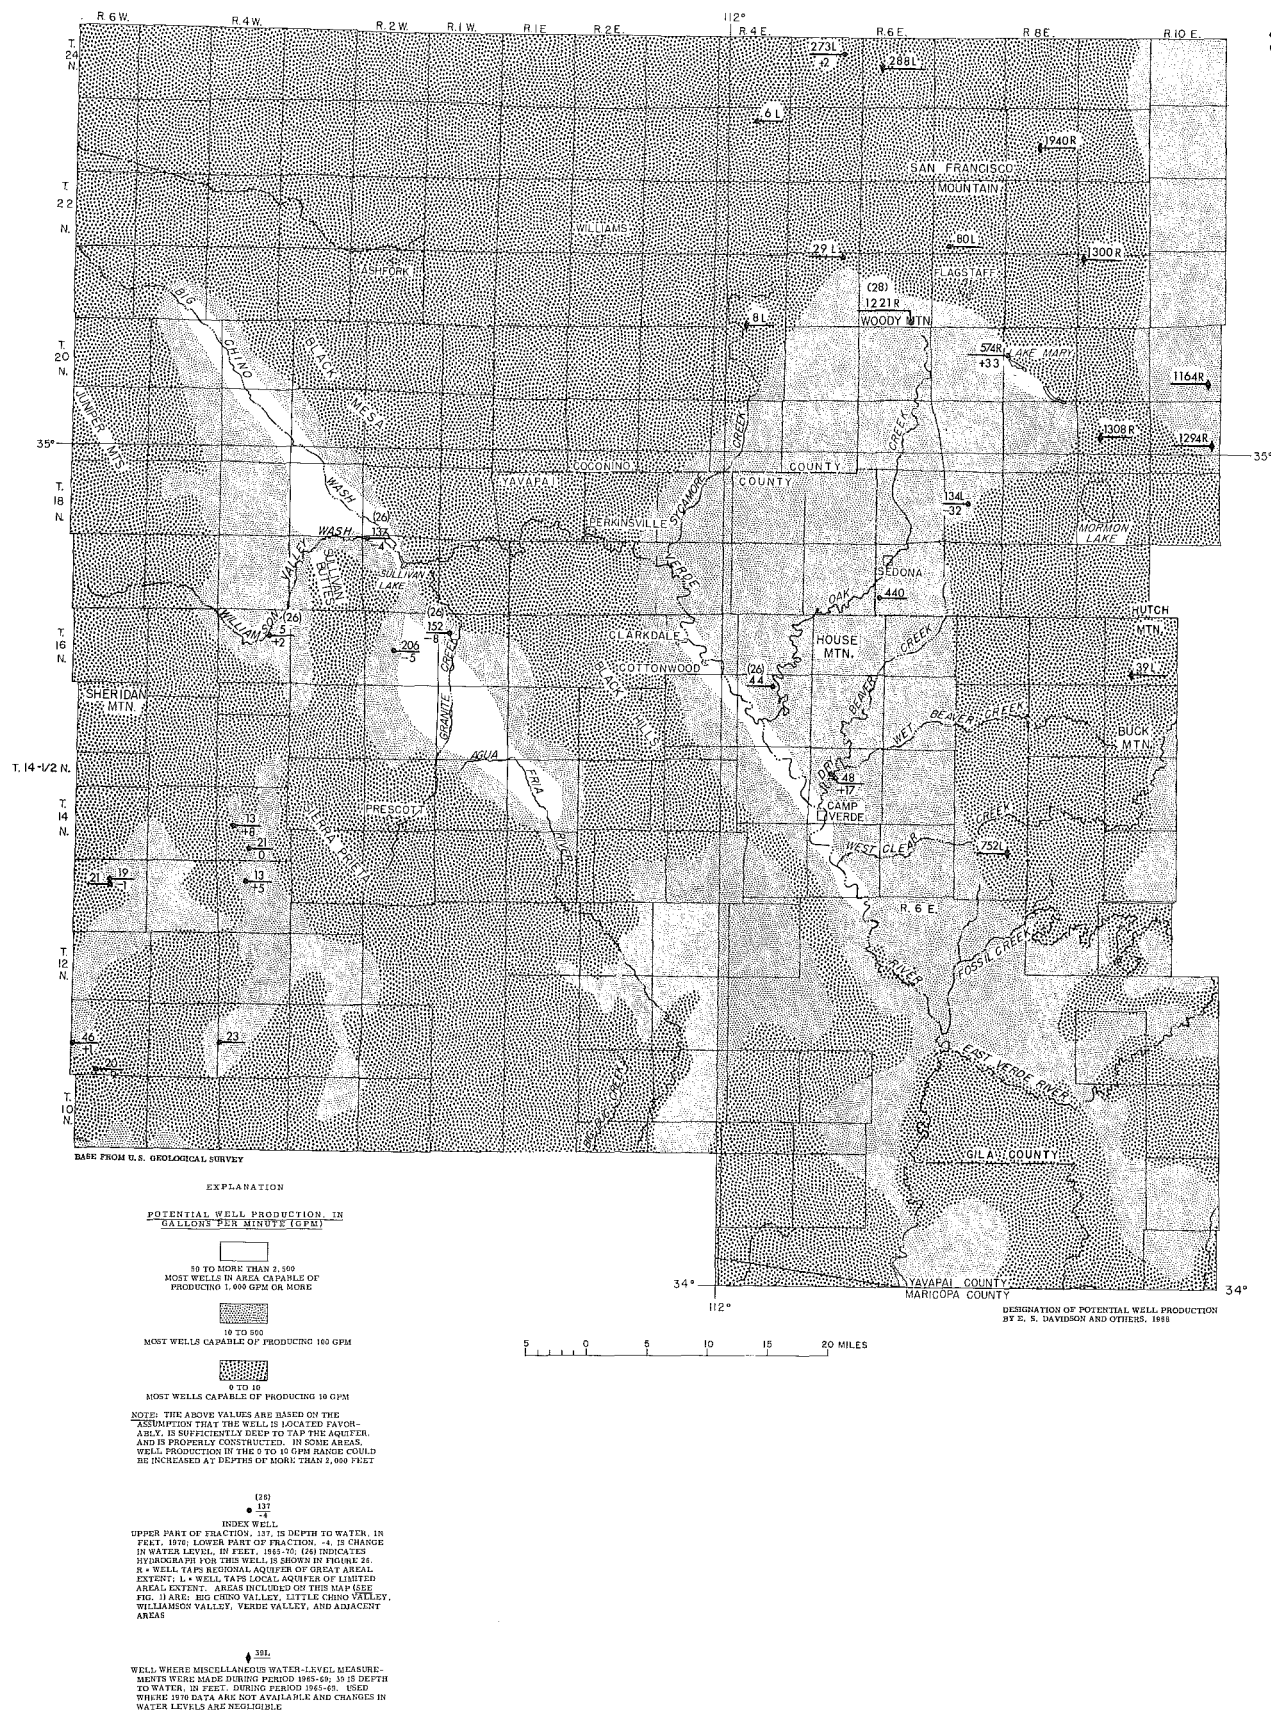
R. 6 W. R. 4 W. R. 2 W. R. 1 W. R. 1 E. R. 2 E. 112° R. 4 E. R. 6 E. R. 8 E. R. 10 E.

T. 24 N.

273L
+2

288L

6L

1940R

SAN FRANCISCO MOUNTAIN

T. 22 N.

WILLIAMS

29L

80L

1300R

ASHFORK

FLAGSTAFF

(28)
1221R

WOODY MTN

8L

BIG CHINO

BLACK MESA

T. 20 N.

574R
+33

LAKE MARY

1164R

JUNIPER MTS

1308R

1294R

35°

35°

COCONINO COUNTY

YAVAPAI COUNTY

SYCAMORE CREEK

OAK CREEK

T. 18 N.

WASH

WASH

(26)
137
-4

PERKINSVILLE

134L
-32

MORMON LAKE

VALLEY

SULLIVAN BUTTES

SULLIVAN LAKE

SEDONA

440

VERDE

WILLIAMSON

(26)
5
+2

(26)
152
-8

HUTCH MTN.

T. 16 N.

206
-5

CLARKDALE

COTTONWOOD

HOUSE MTN.

BEAVER CREEK

32L

SHERIDAN MTN.

BLACK HILLS

GRANITE CREEK

(26)
44

WET BEAVER CREEK

BUCK MTN.

T. 14-1/2 N.

AGUA FRIA RIVER

DRY

48
+17

CAMP VERDE

T. 14 N.

13
+8

PRESCOTT

21
0

SIERRA PRIETA

WEST CLEAR CREEK

752L

21L

19
-1

13
+5

R. 6 E.

RIVER

FOSSIL CREEK

T. 12 N.

46
+1

23

20

EAST VERDE RIVER

T. 10 N.

GILA COUNTY

BASE FROM U.S. GEOLOGICAL SURVEY

34°

YAVAPAI COUNTY
MARICOPA COUNTY

34°

112°

DESIGNATION OF POTENTIAL WELL PRODUCTION BY E. S. DAVIDSON AND OTHERS, 1968

5 0 5 10 15 20 MILES

EXPLANATION

POTENTIAL WELL PRODUCTION, IN GALLONS PER MINUTE (GPM)

50 TO MORE THAN 2,500
MOST WELLS IN AREA CAPABLE OF PRODUCING 1,000 GPM OR MORE

10 TO 500
MOST WELLS CAPABLE OF PRODUCING 100 GPM

0 TO 10
MOST WELLS CAPABLE OF PRODUCING 10 GPM

NOTE: THE ABOVE VALUES ARE BASED ON THE ASSUMPTION THAT THE WELL IS LOCATED FAVORABLY, IS SUFFICIENTLY DEEP TO TAP THE AQUIFER, AND IS PROPERLY CONSTRUCTED. IN SOME AREAS, WELL PRODUCTION IN THE 0 TO 10 GPM RANGE COULD BE INCREASED AT DEPTHS OF MORE THAN 2,000 FEET

(26)
137
-4

INDEX WELL
UPPER PART OF FRACTION, 137, IS DEPTH TO WATER, IN FEET, 1970; LOWER PART OF FRACTION, -4, IS CHANGE IN WATER LEVEL, IN FEET, 1965-70; (26) INDICATES HYDROGRAPH FOR THIS WELL IS SHOWN IN FIGURE 26. R = WELL TAPS REGIONAL AQUIFER OF GREAT AREAL EXTENT; L = WELL TAPS LOCAL AQUIFER OF LIMITED AREAL EXTENT. AREAS INCLUDED ON THIS MAP (SEE FIG. 1) ARE: BIG CHINO VALLEY, LITTLE CHINO VALLEY, WILLIAMSON VALLEY, VERDE VALLEY, AND ADJACENT AREAS

39L

WELL WHERE MISCELLANEOUS WATER-LEVEL MEASUREMENTS WERE MADE DURING PERIOD 1965-69; 39 IS DEPTH TO WATER, IN FEET, DURING PERIOD 1965-69. USED WHERE 1970 DATA ARE NOT AVAILABLE AND CHANGES IN WATER LEVELS ARE NEGLIGIBLE